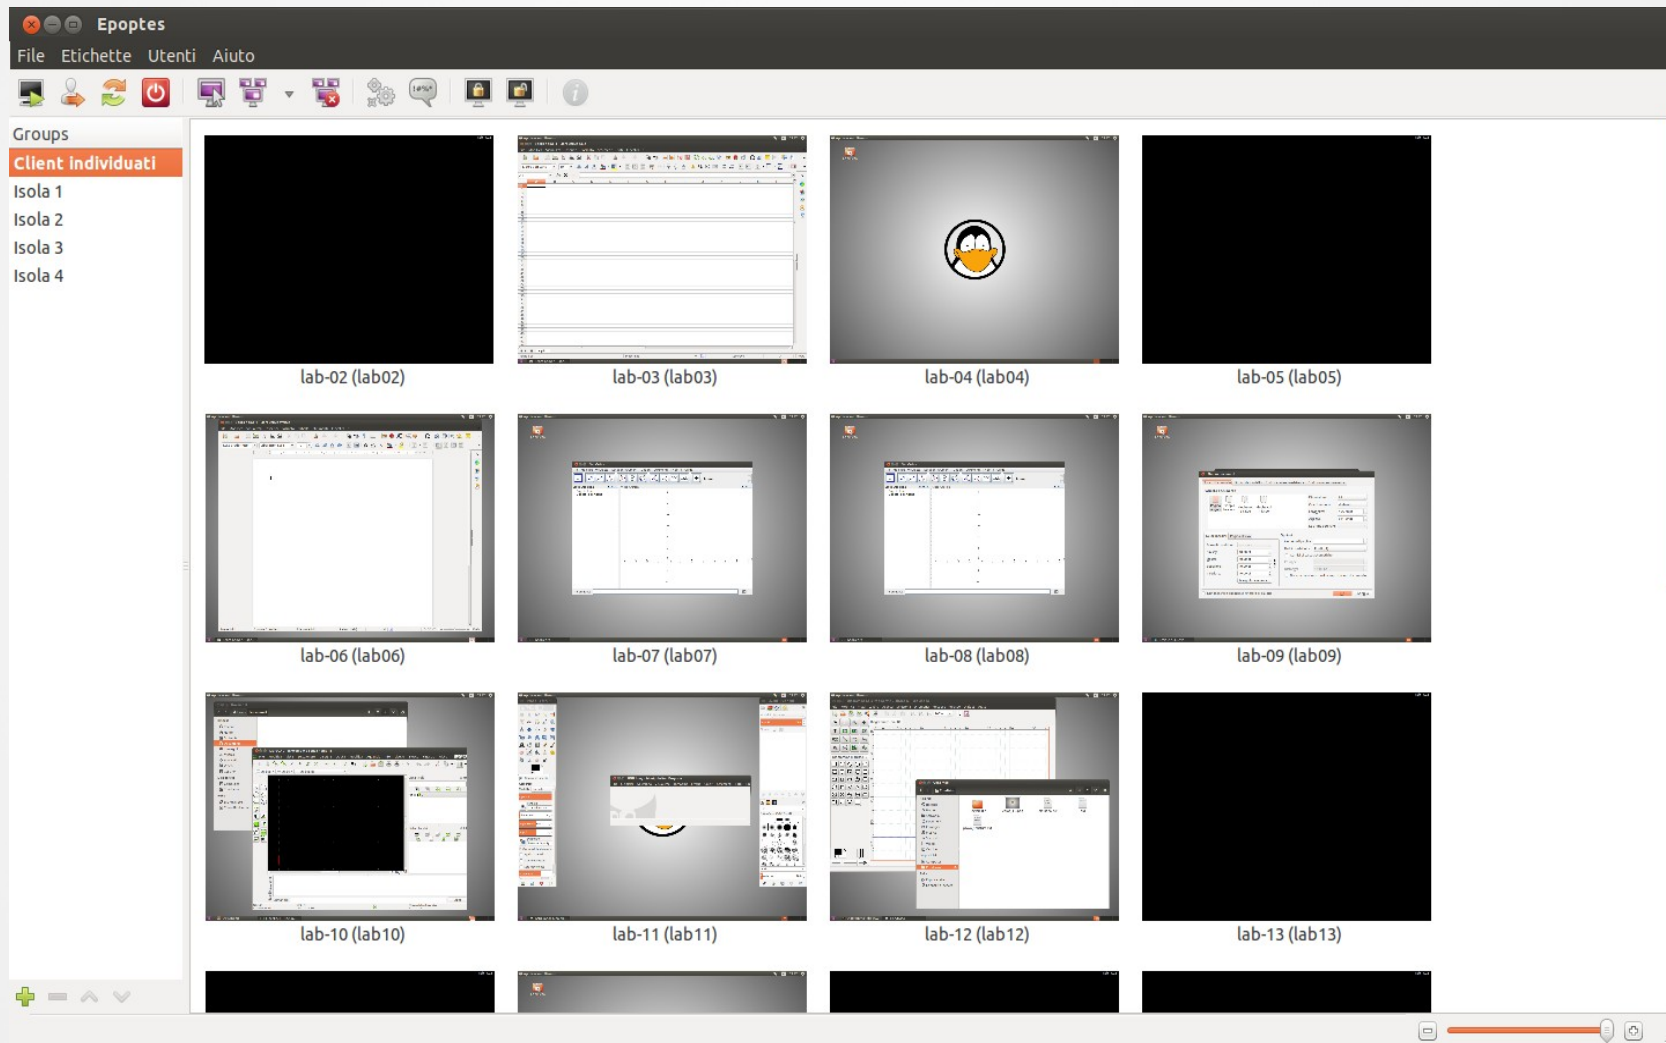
Epoptes

File Etichette Utenti Aiuto

Groups
Client individuati
Isola 1
Isola 2
Isola 3
Isola 4

lab-02 (lab02)
lab-03 (lab03)
lab-04 (lab04)
lab-05 (lab05)
lab-06 (lab06)
lab-07 (lab07)
lab-08 (lab08)
lab-09 (lab09)
lab-10 (lab10)
lab-11 (lab11)
lab-12 (lab12)
lab-13 (lab13)